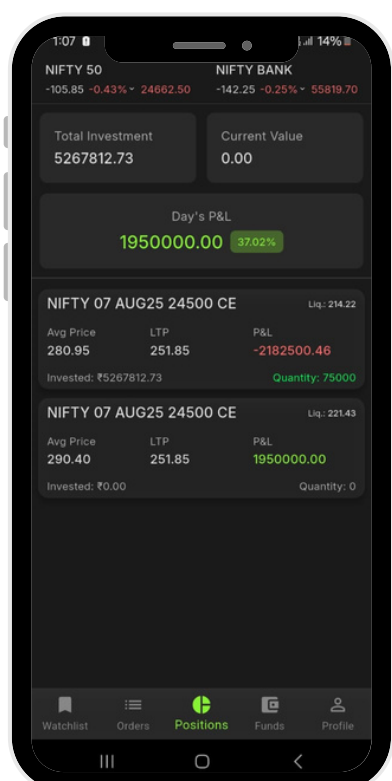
1:07
14%

NIFTY 50
-105.85 -0.43% 24662.50

NIFTY BANK
-142.25 -0.25% 55819.70

Total Investment
5267812.73

Current Value
0.00

Day's P&L
1950000.00 37.02%

NIFTY 07 AUG25 24500 CE
Liq.: 214.22

| Avg Price | LTP | P&L |
|---|---|---|
| 280.95 | 251.85 | -2182500.46 |

Invested: ₹5267812.73
Quantity: 75000

NIFTY 07 AUG25 24500 CE
Liq.: 221.43

| Avg Price | LTP | P&L |
|---|---|---|
| 290.40 | 251.85 | 1950000.00 |

Invested: ₹0.00
Quantity: 0

Watchlist
Orders
Positions
Funds
Profile